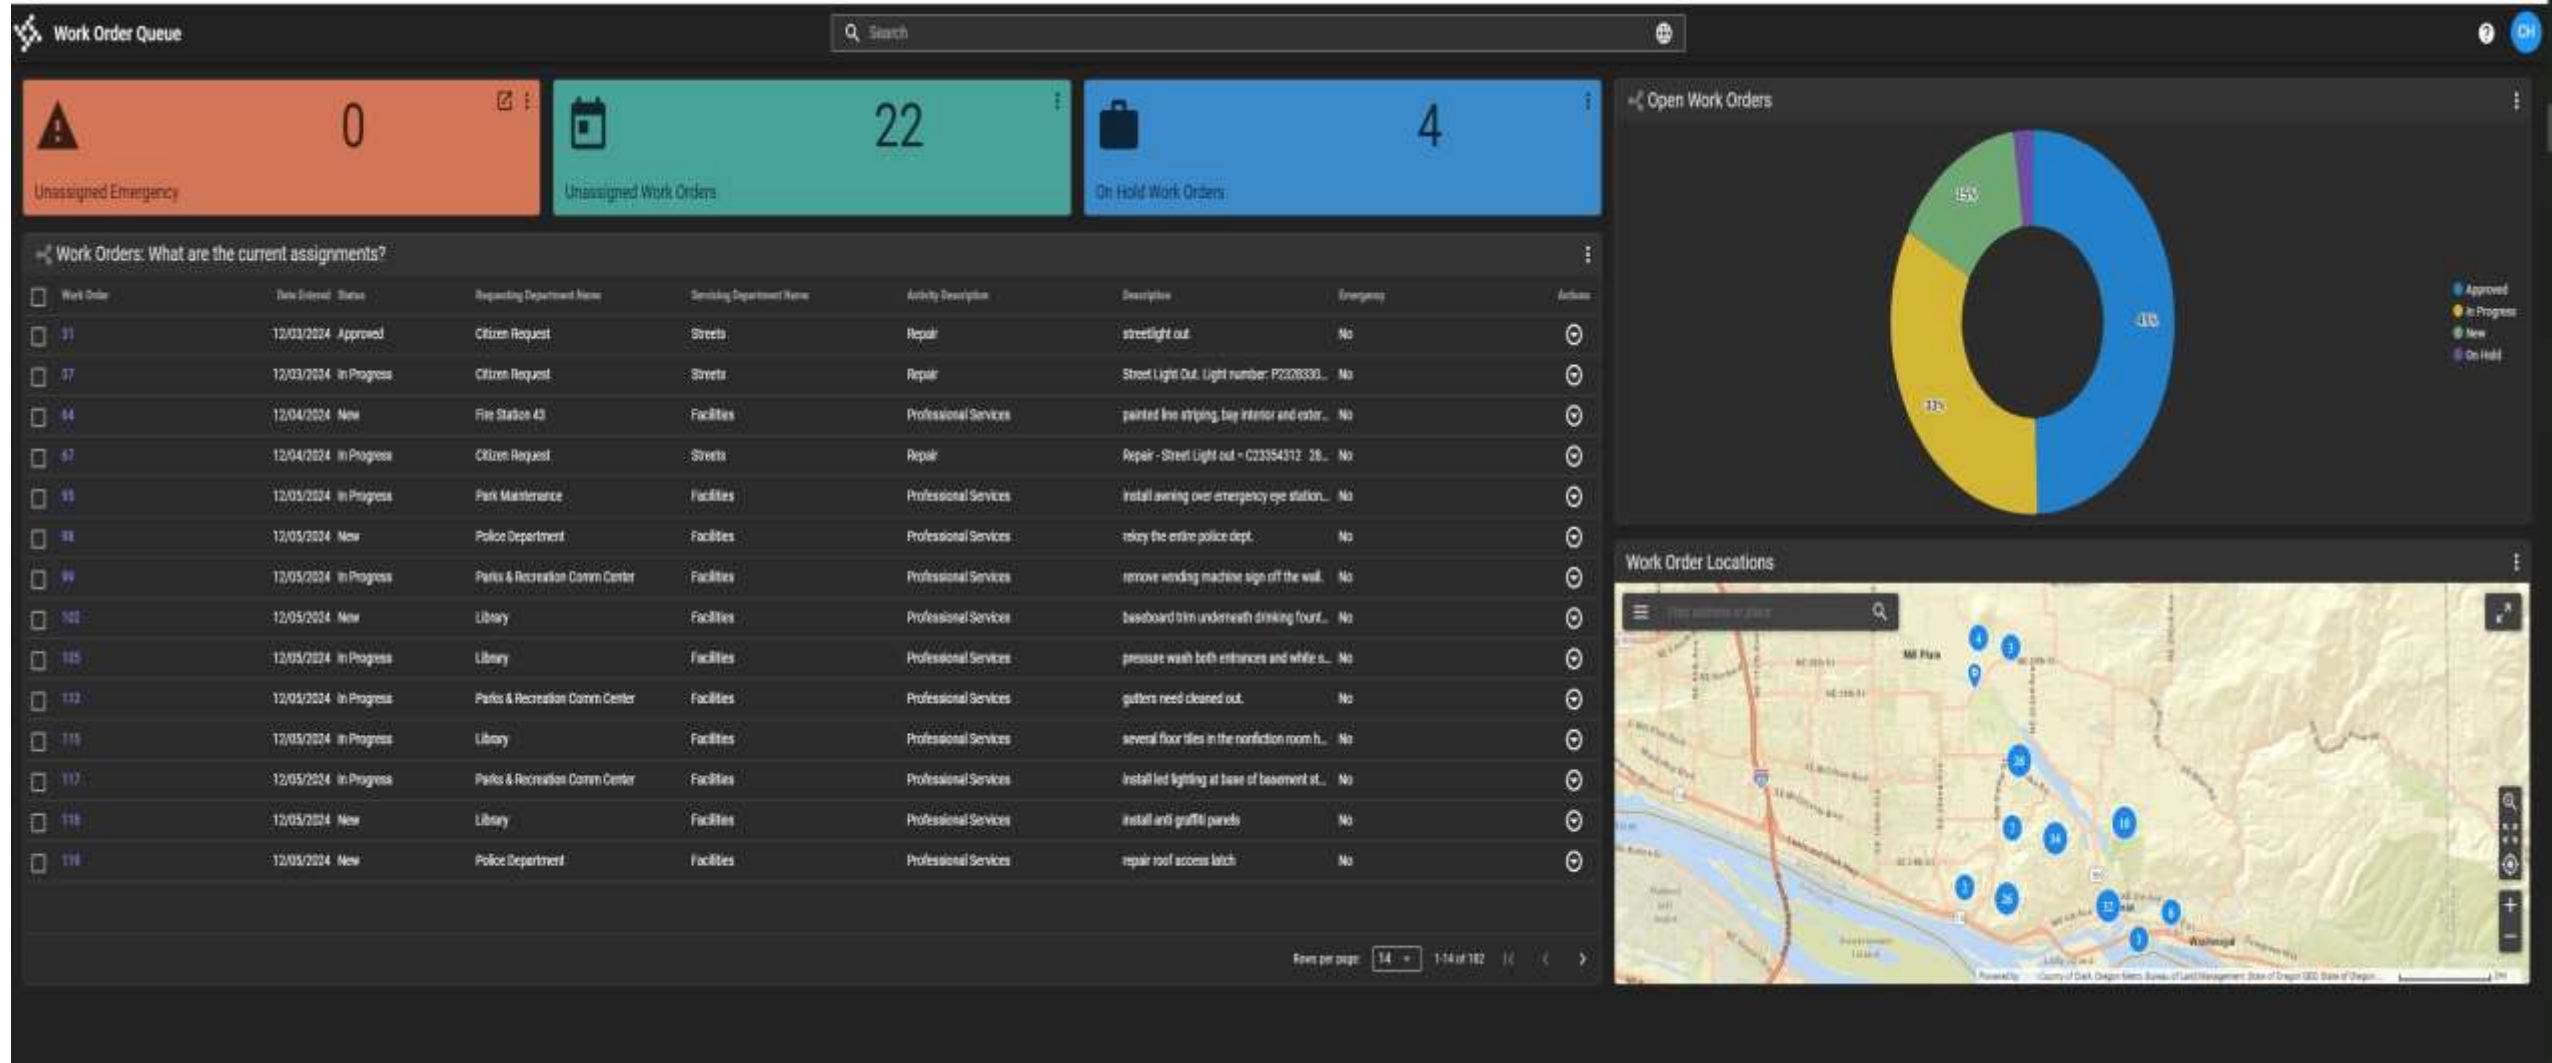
Work Order Queue

Search

CH

0
Unassigned Emergency

22
Unassigned Work Orders

4
On Hold Work Orders

Open Work Orders

15%
48%
33%

Approved
In Progress
New
On Hold

Work Orders: What are the current assignments?

| Work Order | Date Entered | Status | Requesting Department Name | Servicing Department Name | Activity Description | Description | Emergency | Actions |
|---|---|---|---|---|---|---|---|---|
| 31 | 12/03/2024 | Approved | Citizen Request | Streets | Repair | streetlight out | No | |
| 37 | 12/03/2024 | In Progress | Citizen Request | Streets | Repair | Street Light Out. Light number: P2328330... | No | |
| 64 | 12/04/2024 | New | Fire Station 43 | Facilities | Professional Services | painted line striping, bay interior and exter... | No | |
| 67 | 12/04/2024 | In Progress | Citizen Request | Streets | Repair | Repair - Street Light out - C23354312 28... | No | |
| 93 | 12/05/2024 | In Progress | Park Maintenance | Facilities | Professional Services | install awning over emergency eye station... | No | |
| 98 | 12/05/2024 | New | Police Department | Facilities | Professional Services | rekey the entire police dept. | No | |
| 99 | 12/05/2024 | In Progress | Parks & Recreation Comm Center | Facilities | Professional Services | remove vending machine sign off the wall. | No | |
| 102 | 12/05/2024 | New | Library | Facilities | Professional Services | baseboard trim underneath drinking fount... | No | |
| 105 | 12/05/2024 | In Progress | Library | Facilities | Professional Services | pressure wash both entrances and white s... | No | |
| 112 | 12/05/2024 | In Progress | Parks & Recreation Comm Center | Facilities | Professional Services | gutters need cleaned out. | No | |
| 115 | 12/05/2024 | In Progress | Library | Facilities | Professional Services | several floor tiles in the nonfiction room h... | No | |
| 117 | 12/05/2024 | In Progress | Parks & Recreation Comm Center | Facilities | Professional Services | install led lighting at base of basement st... | No | |
| 118 | 12/05/2024 | New | Library | Facilities | Professional Services | install anti graffiti panels | No | |
| 119 | 12/05/2024 | New | Police Department | Facilities | Professional Services | repair roof access latch | No | |

Rows per page: 14 1-14 of 182

Work Order Locations

Mill Plain
Washougal
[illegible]